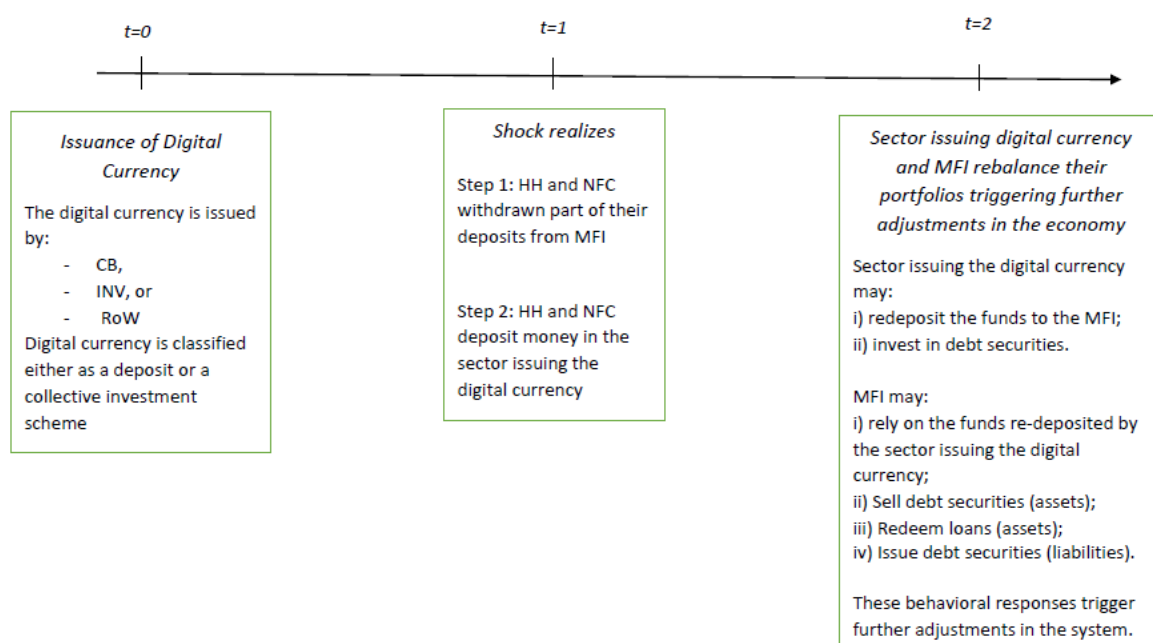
t=0

t=1

t=2

Issuance of Digital Currency

The digital currency is issued by:
- CB,
- INV, or
- RoW
Digital currency is classified either as a deposit or a collective investment scheme

Shock realizes

Step 1: HH and NFC withdrawn part of their deposits from MFI

Step 2: HH and NFC deposit money in the sector issuing the digital currency

Sector issuing digital currency and MFI rebalance their portfolios triggering further adjustments in the economy

Sector issuing the digital currency may:
i) redeposit the funds to the MFI;
ii) invest in debt securities.

MFI may:
i) rely on the funds re-deposited by the sector issuing the digital currency;
ii) Sell debt securities (assets);
iii) Redeem loans (assets);
iv) Issue debt securities (liabilities).

These behavioral responses trigger further adjustments in the system.